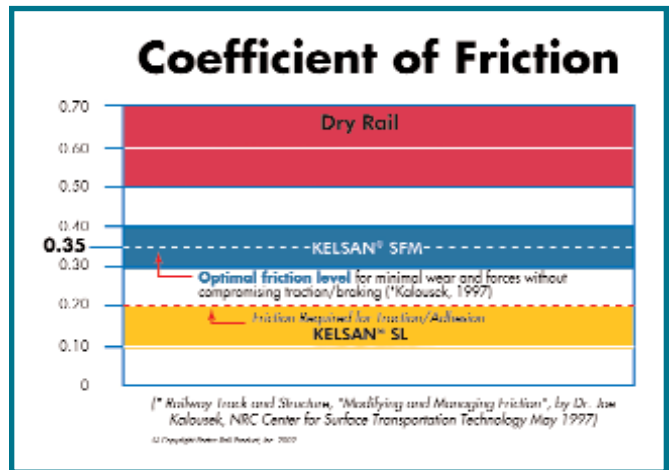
Coefficient of Friction

0.70
0.60
0.50
0.40
0.35
0.30
0.20
0.10
0

Dry Rail

KELSAN® SFM

Optimal friction level for minimal wear and forces without compromising traction/braking (*Kalousek, 1997)

Friction Required for Traction/Adhesion

KELSAN® SL

(* Railway Track and Structure, "Modifying and Managing Friction", by Dr. Joe Kalousek, NRC Center for Surface Transportation Technology May 1997)

© Copyright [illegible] 2002